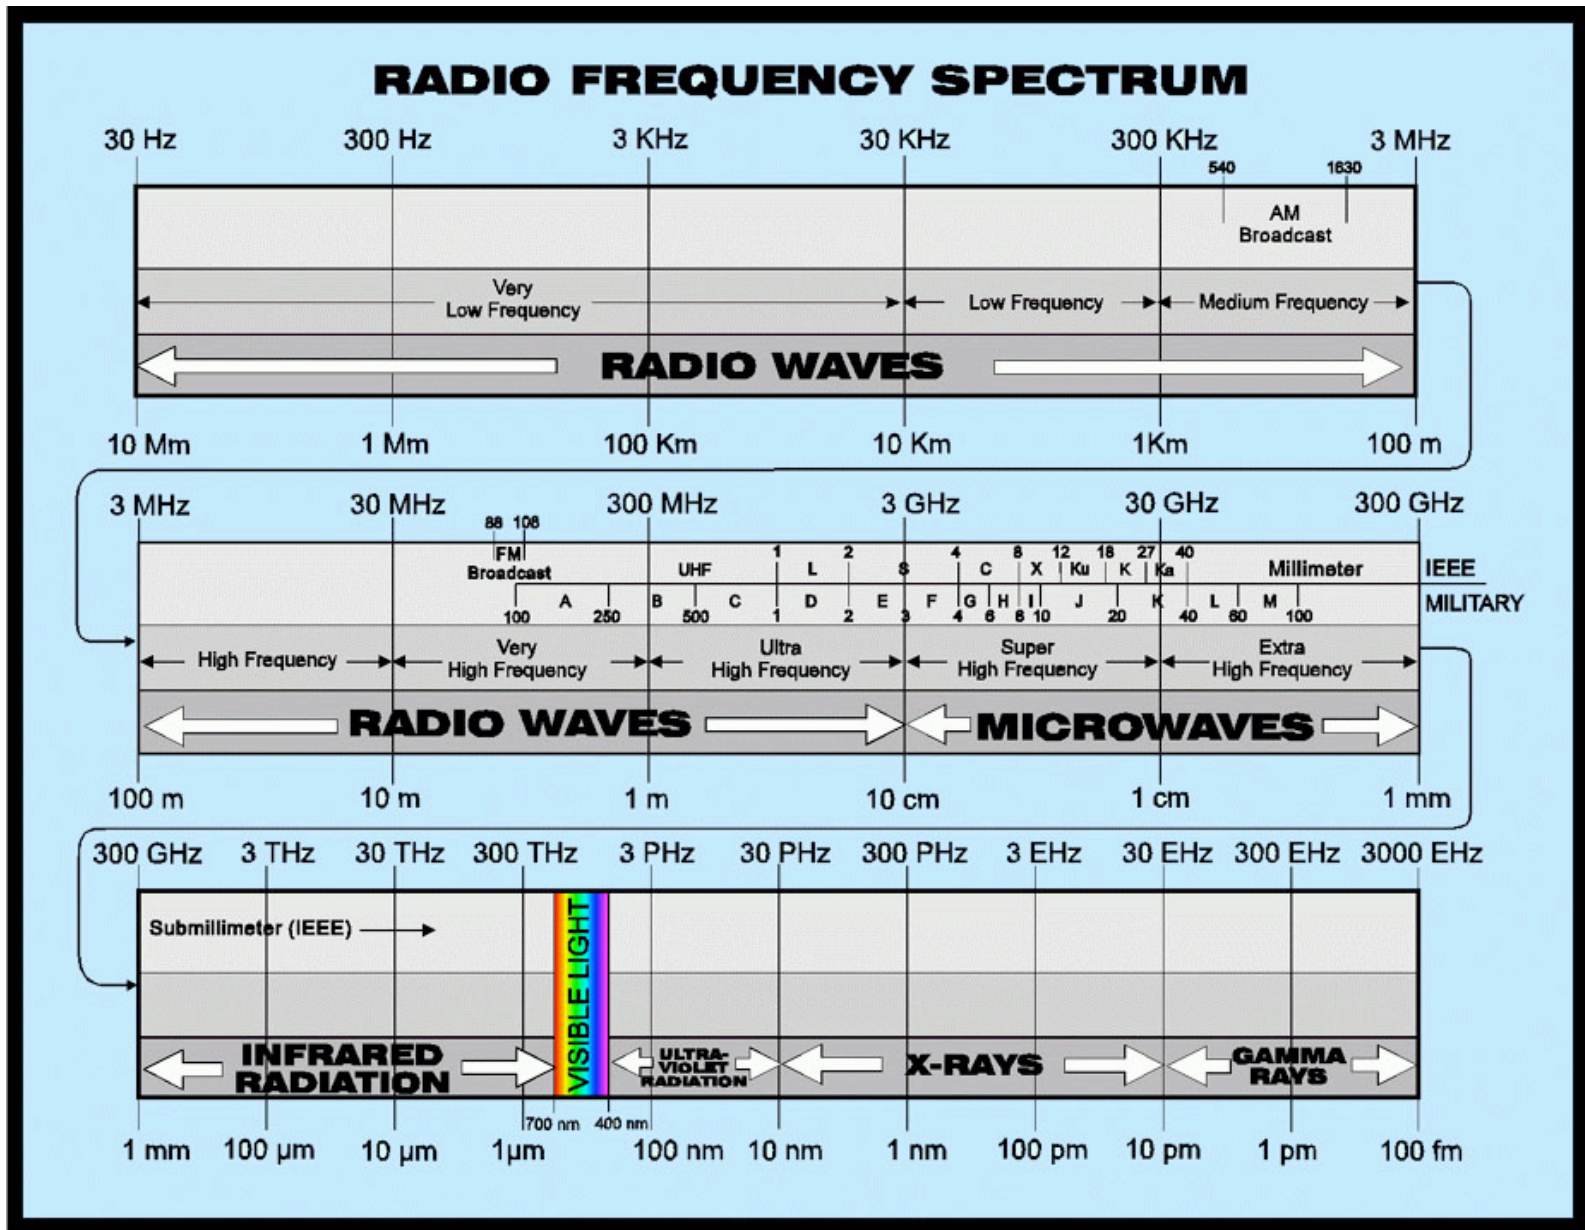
RADIO FREQUENCY SPECTRUM

30 Hz 300 Hz 3 KHz 30 KHz 300 KHz 3 MHz

540 1630

AM Broadcast

Very Low Frequency

Low Frequency

Medium Frequency

RADIO WAVES

10 Mm 1 Mm 100 Km 10 Km 1Km 100 m

3 MHz 30 MHz 300 MHz 3 GHz 30 GHz 300 GHz

88 108

FM Broadcast

UHF

1 L 2 S 4 C 8 X 12 Ku 18 K 27 Ka 40 Millimeter

IEEE

100 A 250 B 500 C 1 D 2 E 3 F 4 G 6 H 8 I 10 J 20 K 40 L 60 M 100

MILITARY

High Frequency

Very High Frequency

Ultra High Frequency

Super High Frequency

Extra High Frequency

RADIO WAVES

MICROWAVES

100 m 10 m 1 m 10 cm 1 cm 1 mm

300 GHz 3 THz 30 THz 300 THz 3 PHz 30 PHz 300 PHz 3 EHz 30 EHz 300 EHz 3000 EHz

Submillimeter (IEEE)

INFRARED RADIATION

VISIBLE LIGHT

ULTRA-VIOLET RADIATION

X-RAYS

GAMMA RAYS

700 nm 400 nm

1 mm 100 μm 10 μm 1μm 100 nm 10 nm 1 nm 100 pm 10 pm 1 pm 100 fm